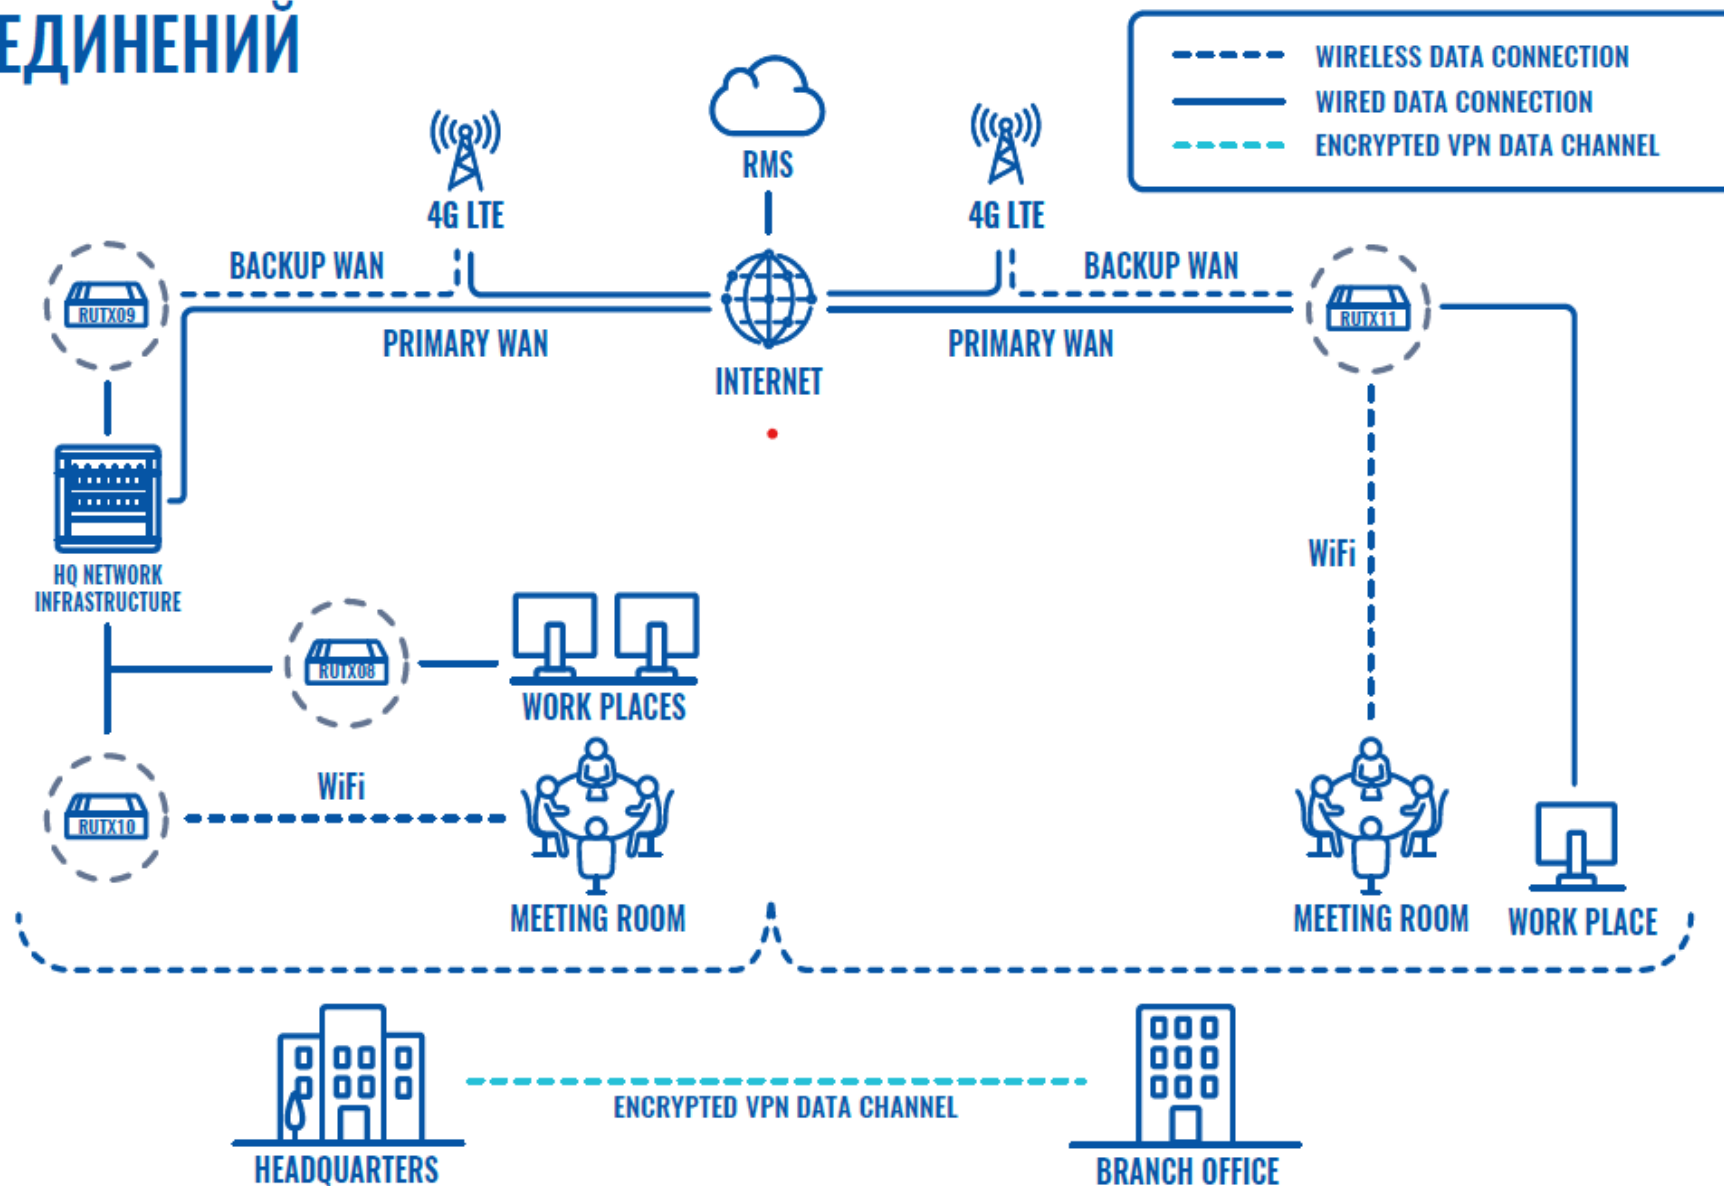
ЕДИНЕНИЙ

WIRELESS DATA CONNECTION
WIRED DATA CONNECTION
ENCRYPTED VPN DATA CHANNEL

RMS

4G LTE

4G LTE

BACKUP WAN

BACKUP WAN

RUTX09

PRIMARY WAN

INTERNET

PRIMARY WAN

RUTX11

HQ NETWORK INFRASTRUCTURE

WiFi

RUTX08

WORK PLACES

RUTX10

WiFi

MEETING ROOM

MEETING ROOM

WORK PLACE

ENCRYPTED VPN DATA CHANNEL

HEADQUARTERS

BRANCH OFFICE